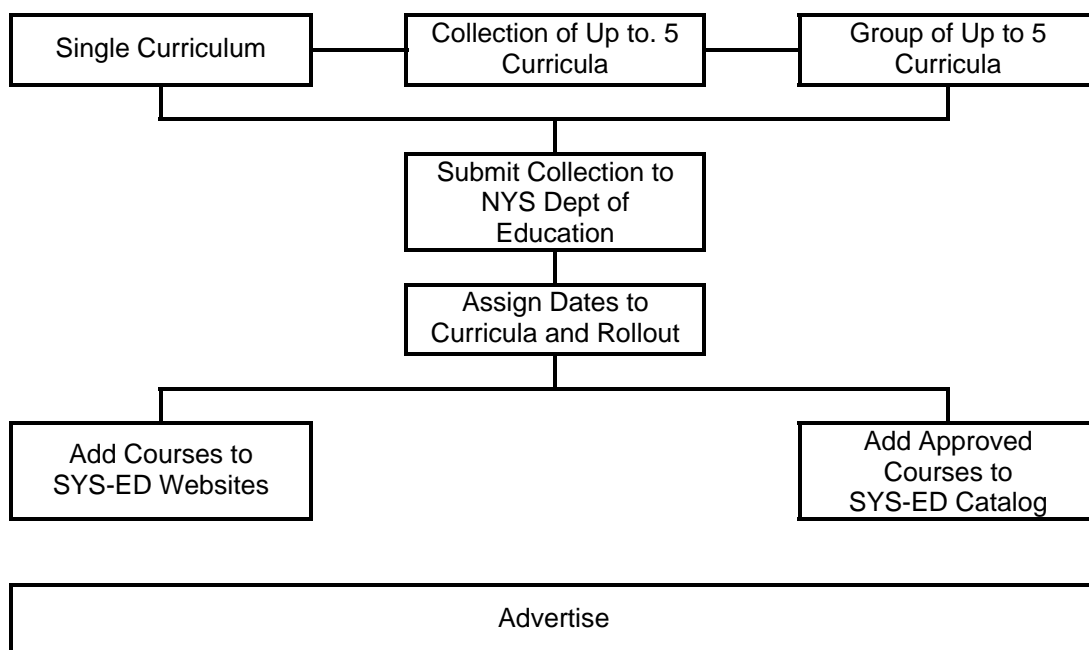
Single Curriculum

Collection of Up to. 5 Curricula

Group of Up to 5 Curricula

Submit Collection to NYS Dept of Education

Assign Dates to Curricula and Rollout

Add Courses to SYS-ED Websites

Add Approved Courses to SYS-ED Catalog

Advertise